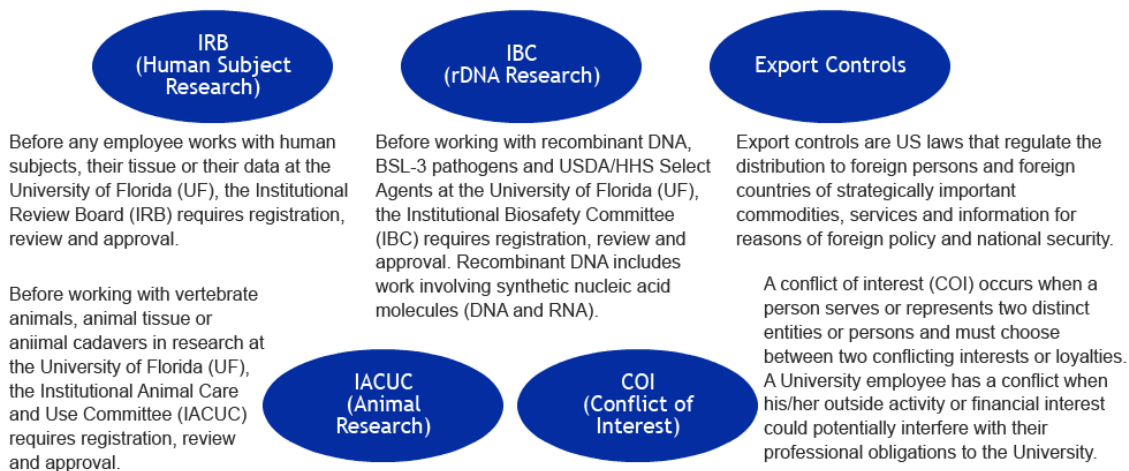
IRB
(Human Subject Research)

Before any employee works with human subjects, their tissue or their data at the University of Florida (UF), the Institutional Review Board (IRB) requires registration, review and approval.

Before working with vertebrate animals, animal tissue or aniimal cadavers in research at the University of Florida (UF), the Institutional Animal Care and Use Committee (IACUC) requires registration, review and approval.

IBC
(rDNA Research)

Before working with recombinant DNA, BSL-3 pathogens and USDA/HHS Select Agents at the University of Florida (UF), the Institutional Biosafety Committee (IBC) requires registration, review and approval. Recombinant DNA includes work involving synthetic nucleic acid molecules (DNA and RNA).

IACUC
(Animal Research)

COI
(Conflict of Interest)

Export Controls

Export controls are US laws that regulate the distribution to foreign persons and foreign countries of strategically important commodities, services and information for reasons of foreign policy and national security.

A conflict of interest (COI) occurs when a person serves or represents two distinct entities or persons and must choose between two conflicting interests or loyalties. A University employee has a conflict when his/her outside activity or financial interest could potentially interfere with their professional obligations to the University.